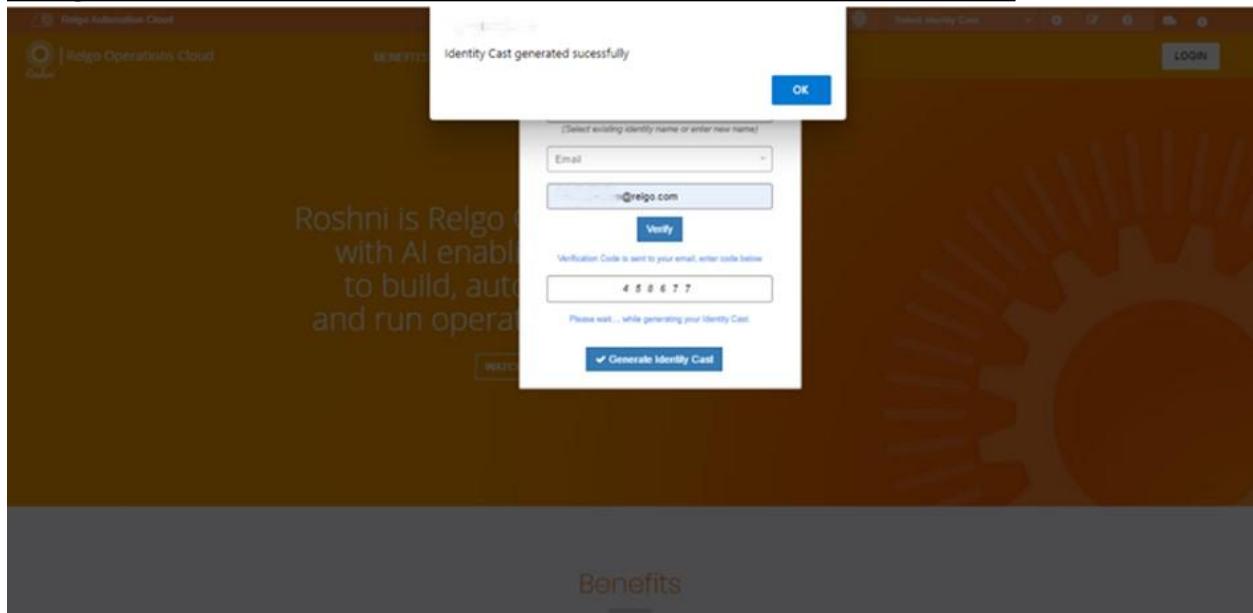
Relgo Automation Cloud

Select Identity Cast

Relgo Operations Cloud

BENEFITS

LOGIN

Identity Cast generated sucessfully

OK

(Select existing identity name or enter new name)

Email

@relgo.com

Verify

Verification Code is sent to your email, enter code below

4 5 8 6 7 7

Please wait.... while generating your Identity Cast

✔ Generate Identity Cast

Roshni is Relgo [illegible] with AI enabl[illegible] to build, aut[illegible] and run operat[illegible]

WATC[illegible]

Benefits